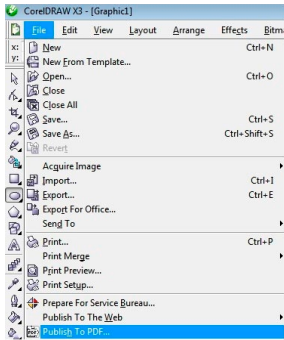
CorelDRAW X3 - [Graphic1]

File Edit View Layout Arrange Effects Bitm

x:
y:

New Ctrl+N
New From Template...
Open... Ctrl+O
Close
Close All
Save... Ctrl+S
Save As... Ctrl+Shift+S
Revert
Acquire Image
Import... Ctrl+I
Export... Ctrl+E
Export For Office...
Send To
Print... Ctrl+P
Print Merge
Print Preview...
Print Setup...
Prepare For Service Bureau...
Publish To The Web
Publish To PDF...